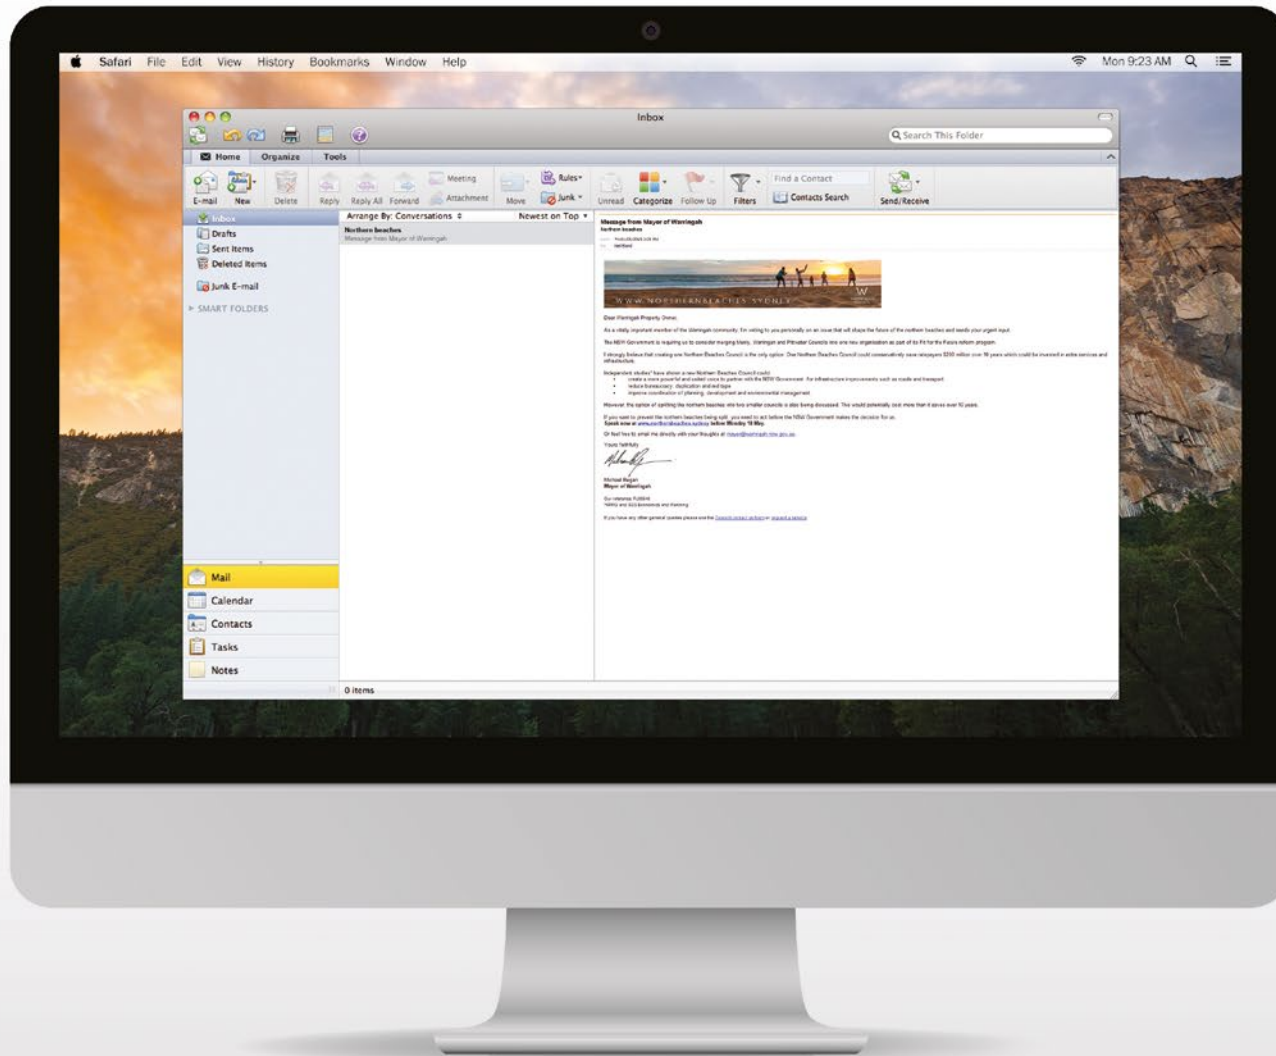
Safari File Edit View History Bookmarks Window Help

Mon 9:23 AM

Inbox

Search This Folder

Home Organize Tools

E-mail New Delete Reply Reply All Forward Meeting Attachment Move Rules Junk Unread Categorize Follow Up Filters Find a Contact Contacts Search Send/Receive

Inbox
Drafts
Sent Items
Deleted Items
Junk E-mail
SMART FOLDERS

Arrange By: Conversations Newest on Top

Northern beaches
Message from Mayor of Warringah

Message from Mayor of Warringah
Northern beaches

WWW.NORTHERNBEACHES.SYDNEY

Dear Warringah Property Owner,

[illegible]

Michael Regan
Mayor of Warringah

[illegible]

Mail
Calendar
Contacts
Tasks
Notes

0 items